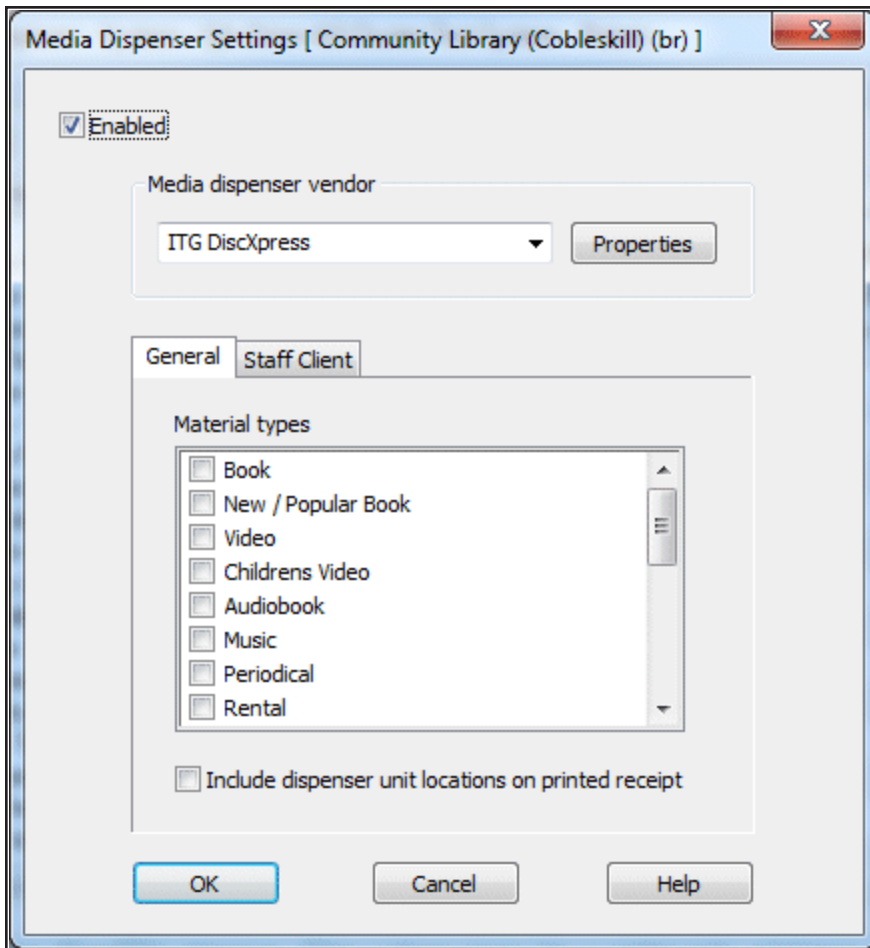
Media Dispenser Settings [ Community Library (Cobleskill) (br) ]

Enabled

Media dispenser vendor

ITG DiscXpress

Properties

General

Staff Client

Material types

Book

New / Popular Book

Video

Childrens Video

Audiobook

Music

Periodical

Rental

Include dispenser unit locations on printed receipt

OK

Cancel

Help